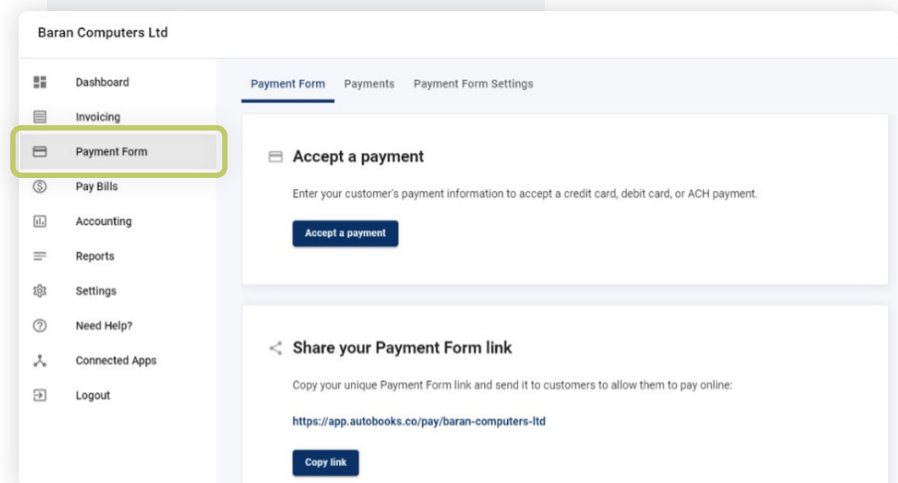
Baran Computers Ltd

Dashboard
Invoicing
Payment Form
Pay Bills
Accounting
Reports
Settings
Need Help?
Connected Apps
Logout

Payment Form Payments Payment Form Settings

Accept a payment

Enter your customer's payment information to accept a credit card, debit card, or ACH payment.

Accept a payment

Share your Payment Form link

Copy your unique Payment Form link and send it to customers to allow them to pay online:

https://app.autobooks.co/pay/baran-computers-ltd

Copy link